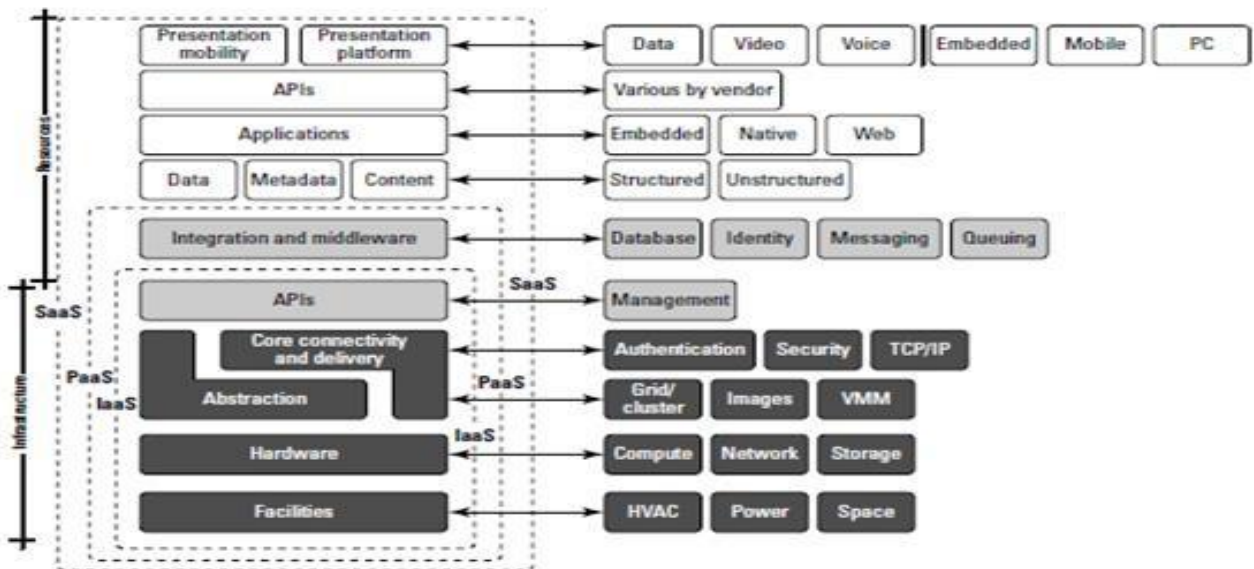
Features

Presentation mobility
Presentation platform
Data
Video
Voice
Embedded
Mobile
PC

APIs
Various by vendor

Applications
Embedded
Native
Web

Data
Metadata
Content
Structured
Unstructured

Integration and middleware
Database
Identity
Messaging
Queuing

Infrastructure

SaaS
APIs
SaaS
Management

Core connectivity and delivery
Authentication
Security
TCP/IP

PaaS
IaaS
Abstraction
PaaS
Grid/ cluster
Images
VMM

Hardware
IaaS
Compute
Network
Storage

Facilities
HVAC
Power
Space